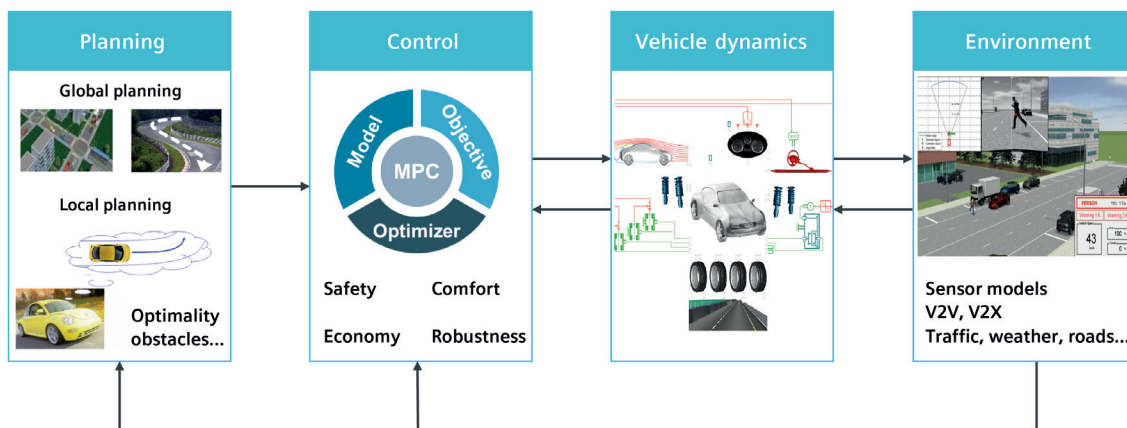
Planning

Global planning

Local planning

Optimality obstacles...

Control

Model

Objective

MPC

Optimizer

Safety

Comfort

Economy

Robustness

Vehicle dynamics

Environment

PERSON

43

100

Sensor models
V2V, V2X
Traffic, weather, roads...